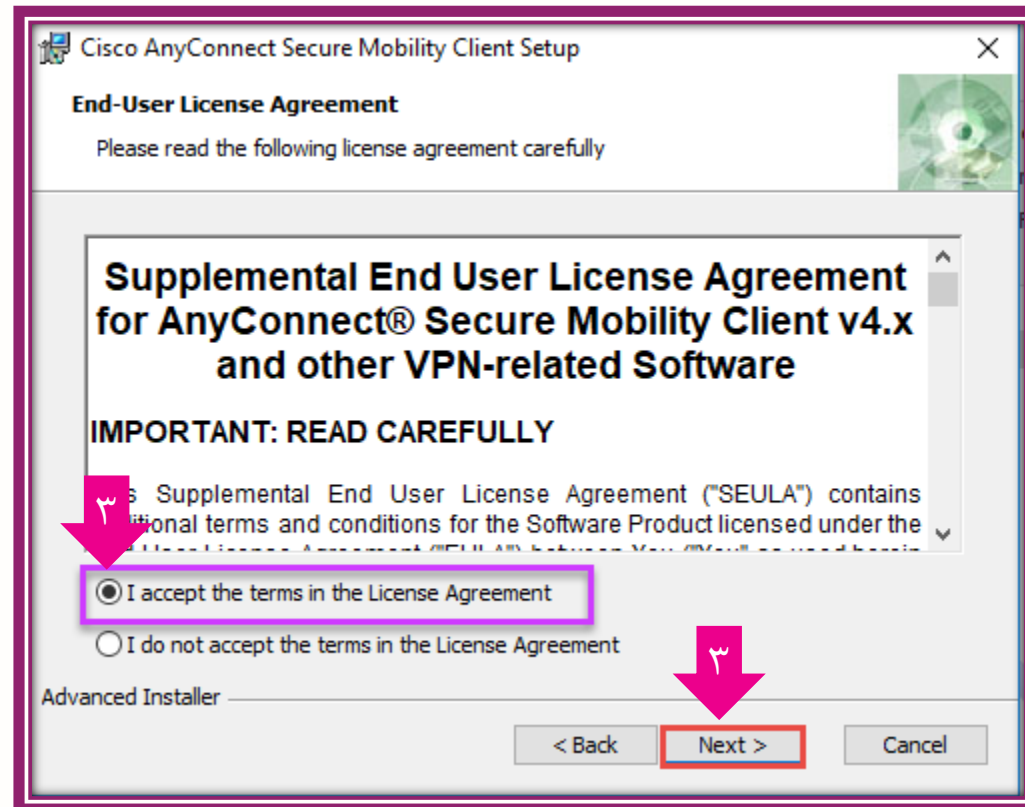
Cisco AnyConnect Secure Mobility Client Setup

End-User License Agreement

Please read the following license agreement carefully

Supplemental End User License Agreement for AnyConnect® Secure Mobility Client v4.x and other VPN-related Software

IMPORTANT: READ CAREFULLY

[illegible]s Supplemental End User License Agreement ("SEULA") contains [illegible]itional terms and conditions for the Software Product licensed under the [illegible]

۳

I accept the terms in the License Agreement

I do not accept the terms in the License Agreement

۳

Advanced Installer

< Back

Next >

Cancel